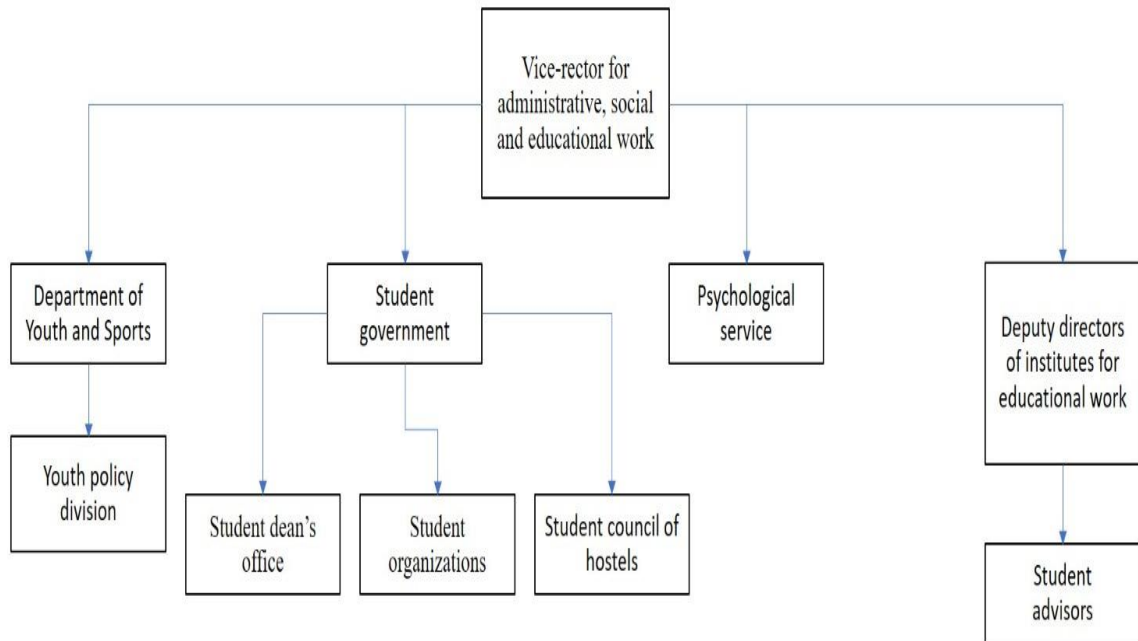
Vice-rector for administrative, social and educational work

Department of Youth and Sports

Student government

Psychological service

Deputy directors of institutes for educational work

Youth policy division

Student dean's office

Student organizations

Student council of hostels

Student advisors